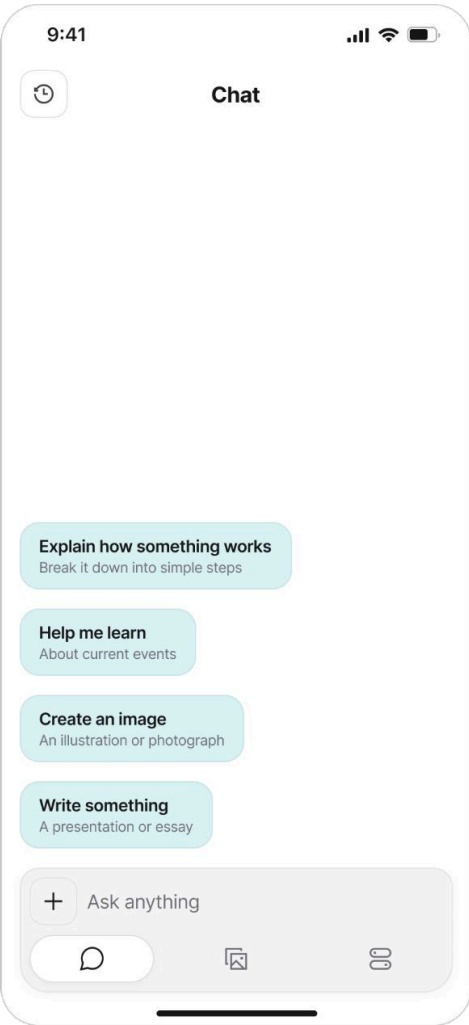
9:41

Chat

Explain how something works
Break it down into simple steps

Help me learn
About current events

Create an image
An illustration or photograph

Write something
A presentation or essay

+ Ask anything